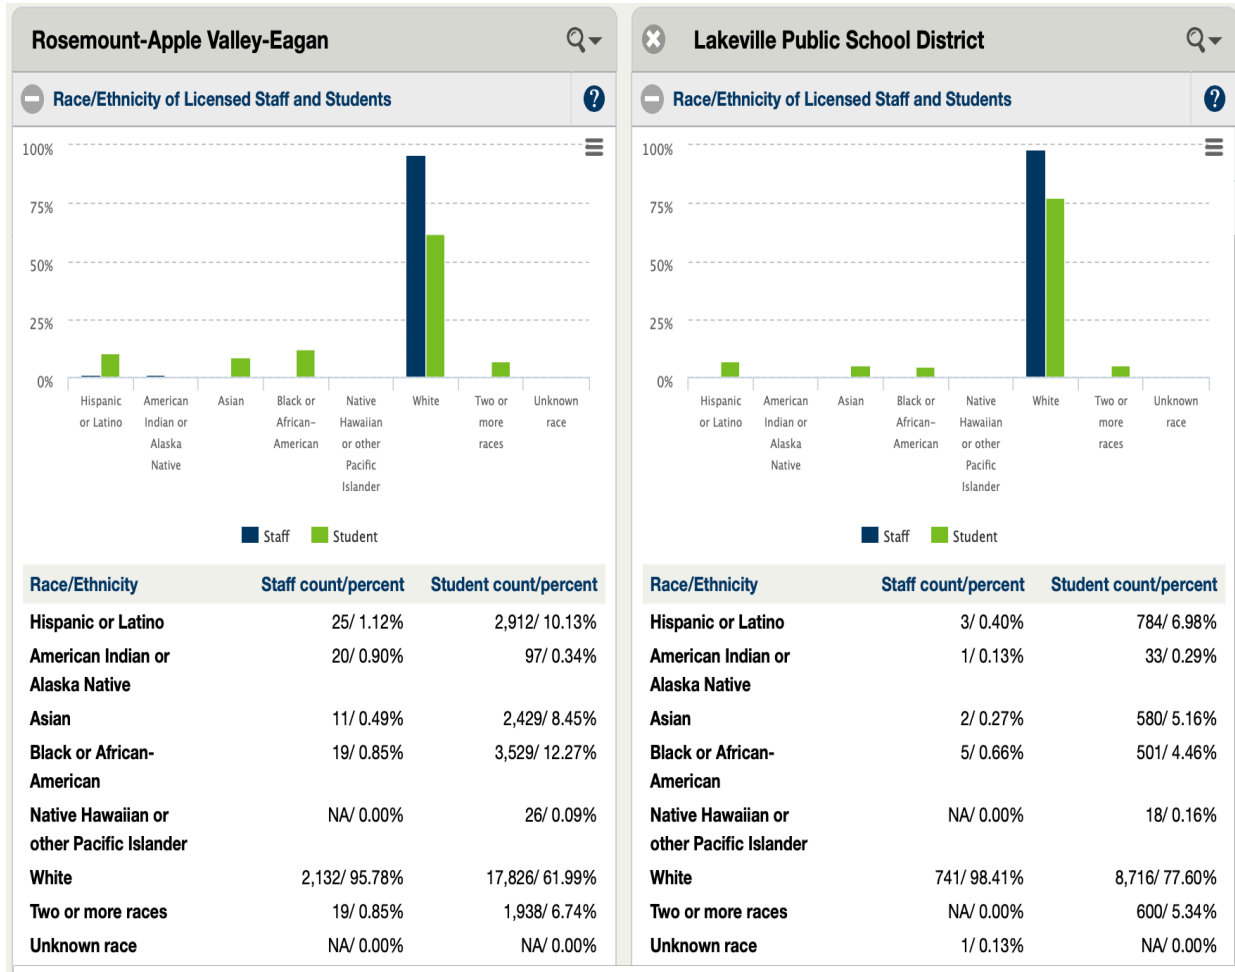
Rosemount-Apple Valley-Eagan

Race/Ethnicity of Licensed Staff and Students

100%
75%
50%
25%
0%

Hispanic or Latino
American Indian or Alaska Native
Asian
Black or African-American
Native Hawaiian or other Pacific Islander
White
Two or more races
Unknown race

Staff
Student

| Race/Ethnicity | Staff count/percent | Student count/percent |
|---|---|---|
| Hispanic or Latino | 25/ 1.12% | 2,912/ 10.13% |
| American Indian or Alaska Native | 20/ 0.90% | 97/ 0.34% |
| Asian | 11/ 0.49% | 2,429/ 8.45% |
| Black or African-American | 19/ 0.85% | 3,529/ 12.27% |
| Native Hawaiian or other Pacific Islander | NA/ 0.00% | 26/ 0.09% |
| White | 2,132/ 95.78% | 17,826/ 61.99% |
| Two or more races | 19/ 0.85% | 1,938/ 6.74% |
| Unknown race | NA/ 0.00% | NA/ 0.00% |

Lakeville Public School District

Race/Ethnicity of Licensed Staff and Students

100%
75%
50%
25%
0%

Hispanic or Latino
American Indian or Alaska Native
Asian
Black or African-American
Native Hawaiian or other Pacific Islander
White
Two or more races
Unknown race

Staff
Student

| Race/Ethnicity | Staff count/percent | Student count/percent |
|---|---|---|
| Hispanic or Latino | 3/ 0.40% | 784/ 6.98% |
| American Indian or Alaska Native | 1/ 0.13% | 33/ 0.29% |
| Asian | 2/ 0.27% | 580/ 5.16% |
| Black or African-American | 5/ 0.66% | 501/ 4.46% |
| Native Hawaiian or other Pacific Islander | NA/ 0.00% | 18/ 0.16% |
| White | 741/ 98.41% | 8,716/ 77.60% |
| Two or more races | NA/ 0.00% | 600/ 5.34% |
| Unknown race | 1/ 0.13% | NA/ 0.00% |